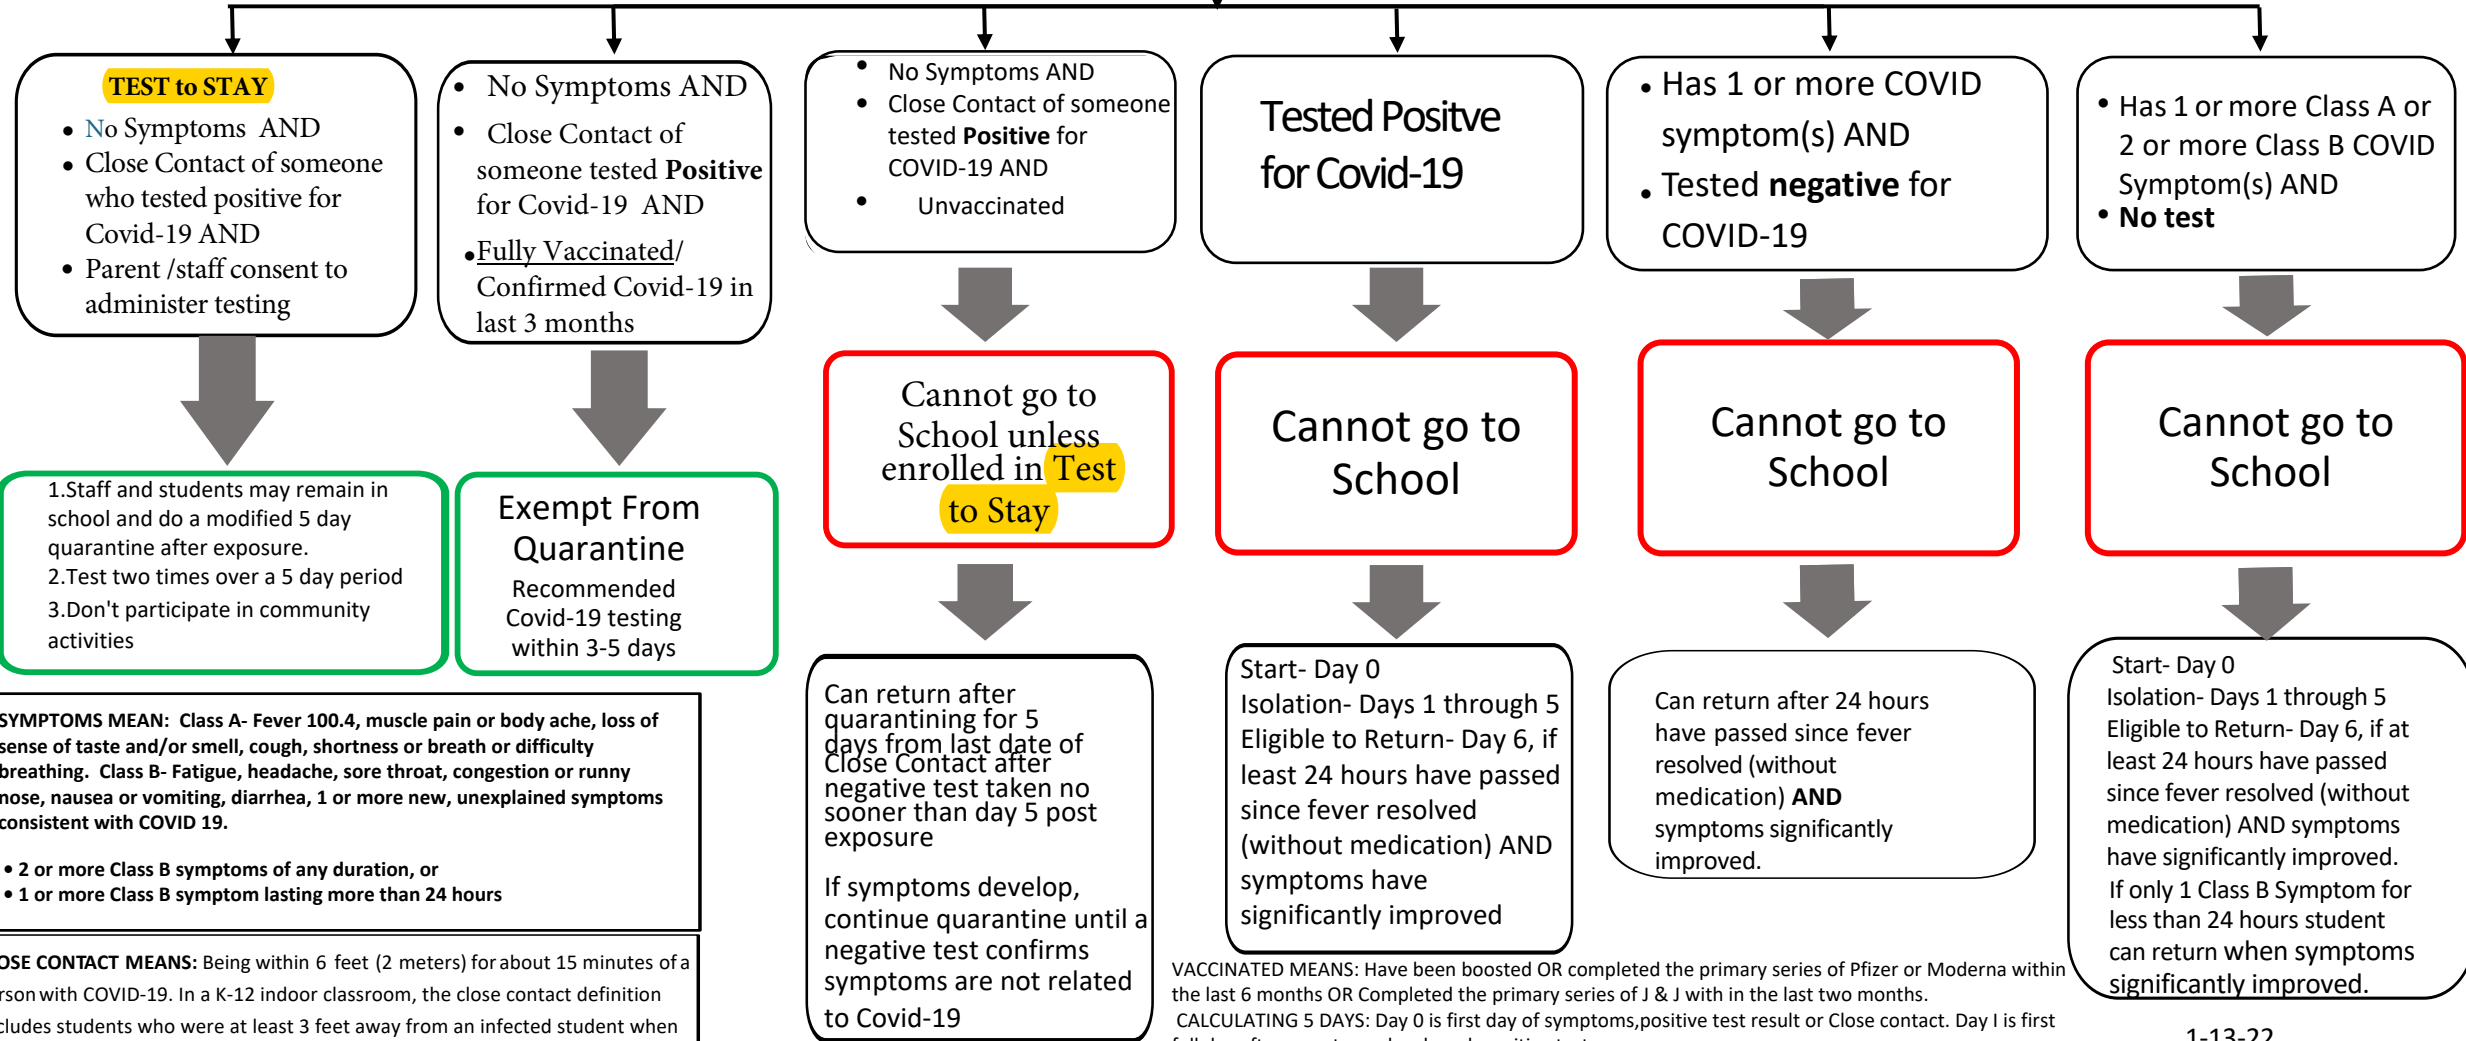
TEST to STAY

- No Symptoms AND
- Close Contact of someone who tested positive for Covid-19 AND
- Parent /staff consent to administer testing

1.Staff and students may remain in school and do a modified 5 day quarantine after exposure.
2.Test two times over a 5 day period
3.Don't participate in community activities

- No Symptoms AND
- Close Contact of someone tested **Positive** for Covid-19 AND
- Fully Vaccinated/ Confirmed Covid-19 in last 3 months

Exempt From Quarantine
Recommended Covid-19 testing within 3-5 days

- No Symptoms AND
- Close Contact of someone tested **Positive** for COVID-19 AND
- Unvaccinated

Cannot go to School unless enrolled in Test to Stay

Can return after quarantining for 5 days from last date of Close Contact after negative test taken no sooner than day 5 post exposure

If symptoms develop, continue quarantine until a negative test confirms symptoms are not related to Covid-19

Tested Positve for Covid-19

Cannot go to School

Start- Day 0
Isolation- Days 1 through 5
Eligible to Return- Day 6, if least 24 hours have passed since fever resolved (without medication) AND symptoms have significantly improved

- Has 1 or more COVID symptom(s) AND
- Tested **negative** for COVID-19

Cannot go to School

Can return after 24 hours have passed since fever resolved (without medication) **AND** symptoms significantly improved.

- Has 1 or more Class A or 2 or more Class B COVID Symptom(s) AND
- **No test**

Cannot go to School

Start- Day 0
Isolation- Days 1 through 5
Eligible to Return- Day 6, if at least 24 hours have passed since fever resolved (without medication) AND symptoms have significantly improved.
If only 1 Class B Symptom for less than 24 hours student can return when symptoms significantly improved.

**SYMPTOMS MEAN: Class A- Fever 100.4, muscle pain or body ache, loss of sense of taste and/or smell, cough, shortness or breath or difficulty breathing. Class B- Fatigue, headache, sore throat, congestion or runny nose, nausea or vomiting, diarrhea, 1 or more new, unexplained symptoms consistent with COVID 19.**

- **2 or more Class B symptoms of any duration, or**
- **1 or more Class B symptom lasting more than 24 hours**

**OSE CONTACT MEANS:** Being within 6 feet (2 meters) for about 15 minutes of a rson with COVID-19. In a K-12 indoor classroom, the close contact definition cludes students who were at least 3 feet away from an infected student when

VACCINATED MEANS: Have been boosted OR completed the primary series of Pfizer or Moderna within the last 6 months OR Completed the primary series of J & J with in the last two months.
CALCULATING 5 DAYS: Day 0 is first day of symptoms,positive test result or Close contact. Day I is first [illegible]

1-13-22